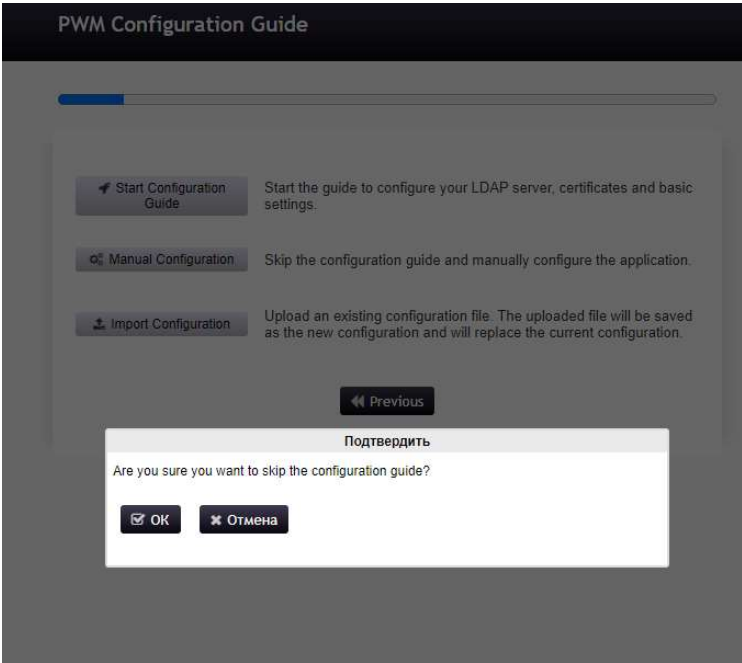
PWM Configuration Guide

Start Configuration Guide

Start the guide to configure your LDAP server, certificates and basic settings.

Manual Configuration

Skip the configuration guide and manually configure the application.

Import Configuration

Upload an existing configuration file. The uploaded file will be saved as the new configuration and will replace the current configuration.

Previous

Подтвердить

Are you sure you want to skip the configuration guide?

OK

Отмена